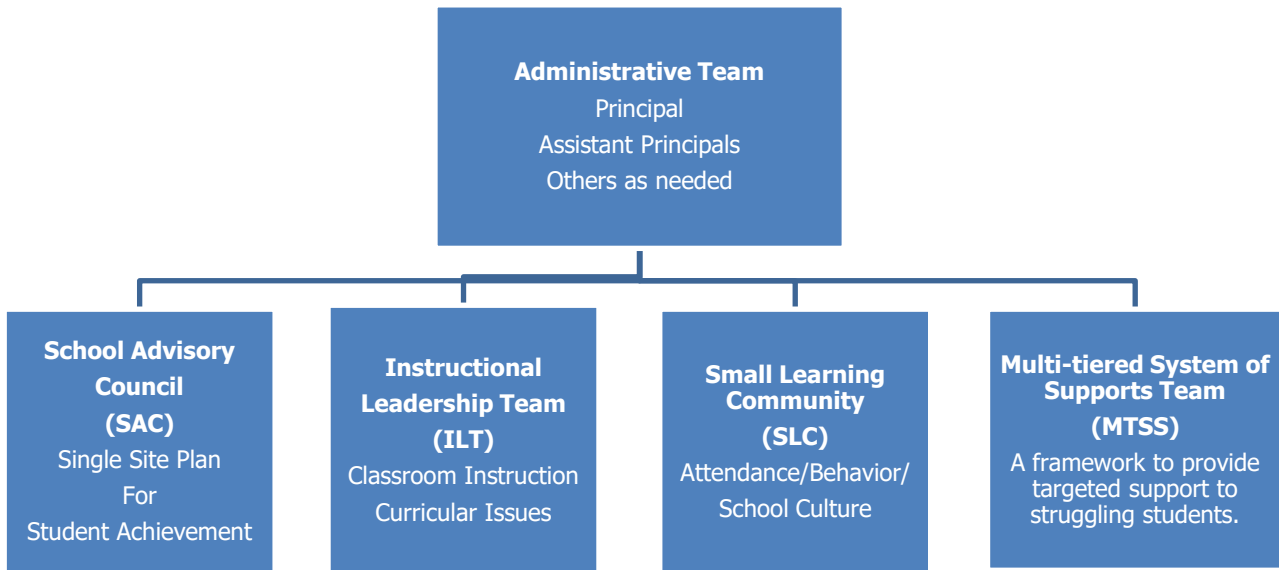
Administrative Team
Principal
Assistant Principals
Others as needed

School Advisory Council
(SAC)
Single Site Plan
For
Student Achievement

Instructional Leadership Team
(ILT)
Classroom Instruction
Curricular Issues

Small Learning Community
(SLC)
Attendance/Behavior/
School Culture

Multi-tiered System of Supports Team
(MTSS)
A framework to provide targeted support to struggling students.